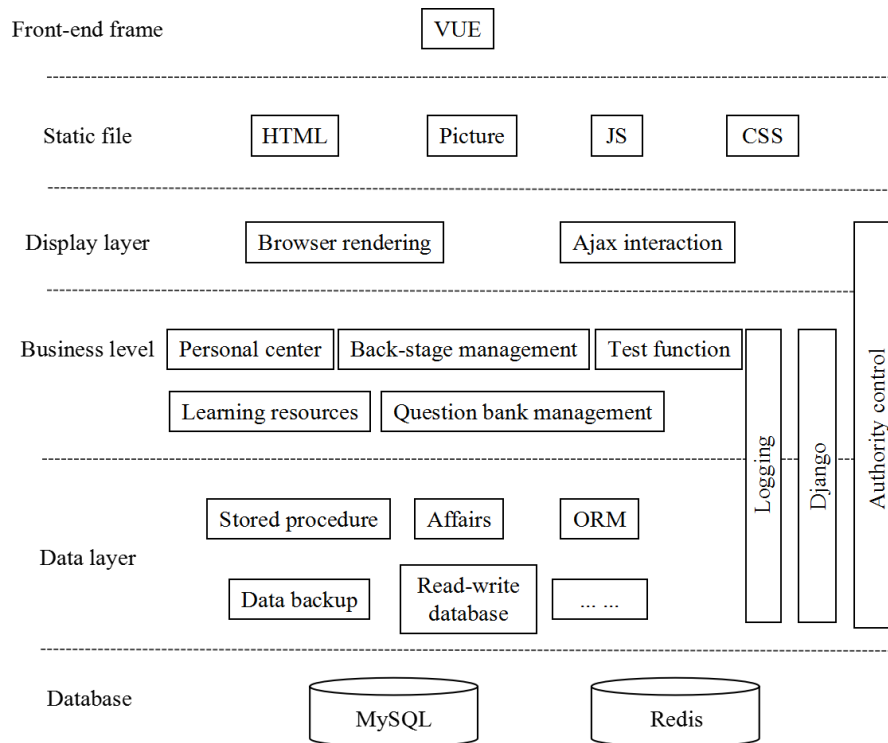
Front-end frame
VUE

Static file
HTML
Picture
JS
CSS

Display layer
Browser rendering
Ajax interaction

Business level
Personal center
Back-stage management
Test function
Learning resources
Question bank management

Data layer
Stored procedure
Affairs
ORM
Data backup
Read-write database
... ...

Logging
Django
Authority control

Database
MySQL
Redis